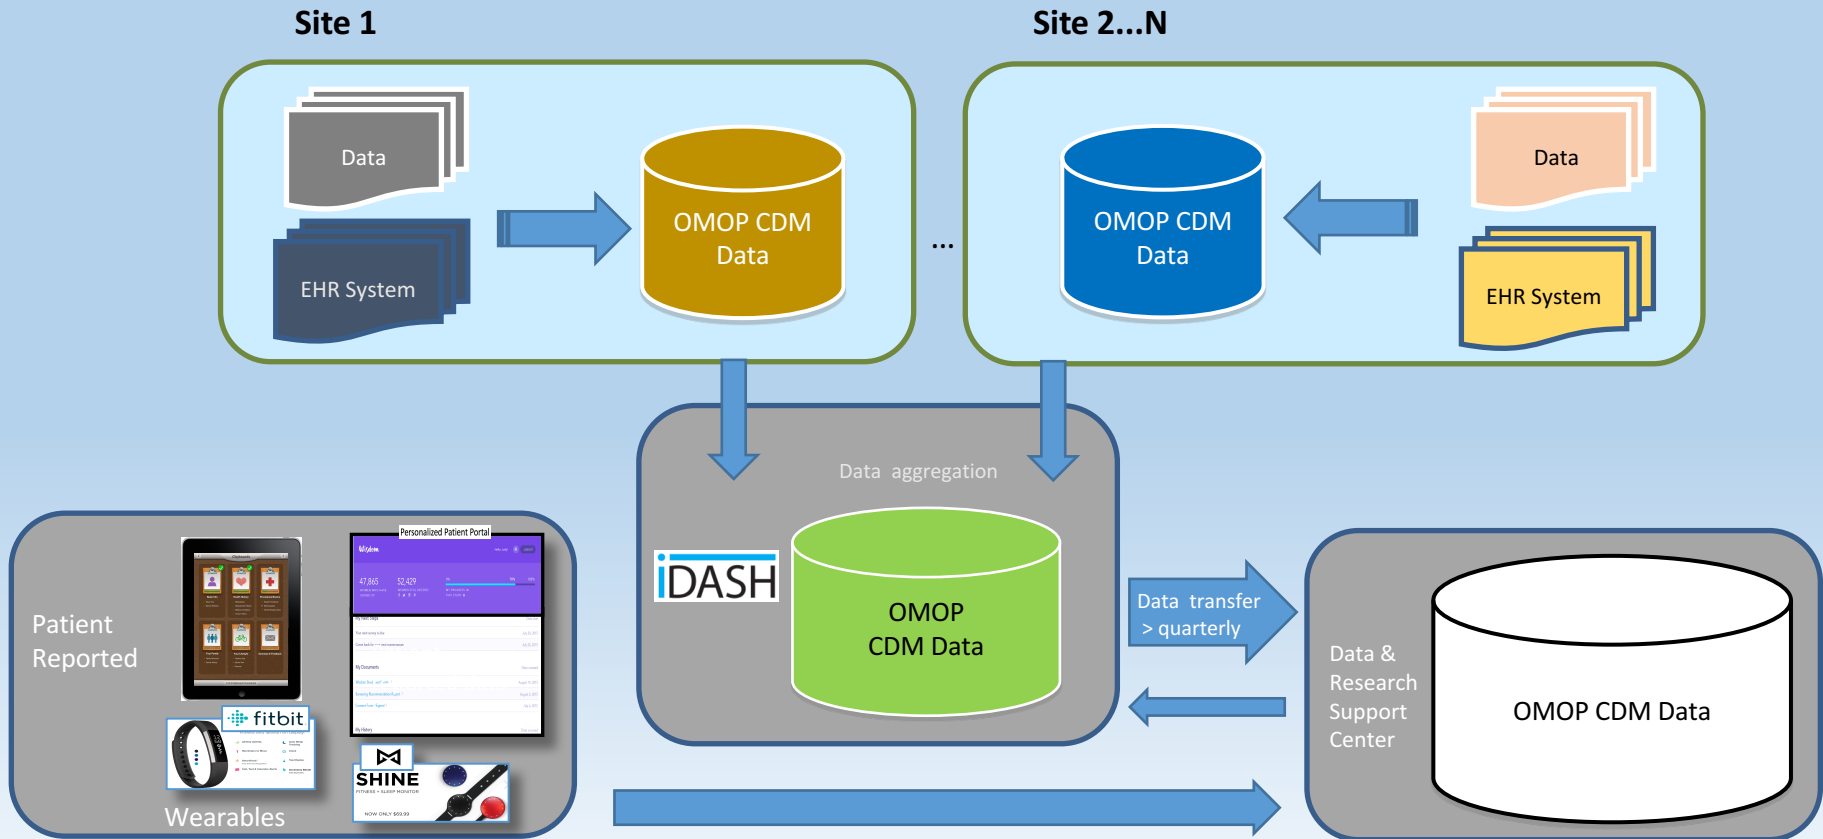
Site 1

Site 2...N

Data

EHR System

OMOP CDM Data

...

OMOP CDM Data

Data

EHR System

Data aggregation

iDASH

OMOP CDM Data

Patient Reported

Personalized Patient Portal

47,865

52,429

fitbit

SHINE

Wearables

Data transfer > quarterly

Data & Research Support Center

OMOP CDM Data